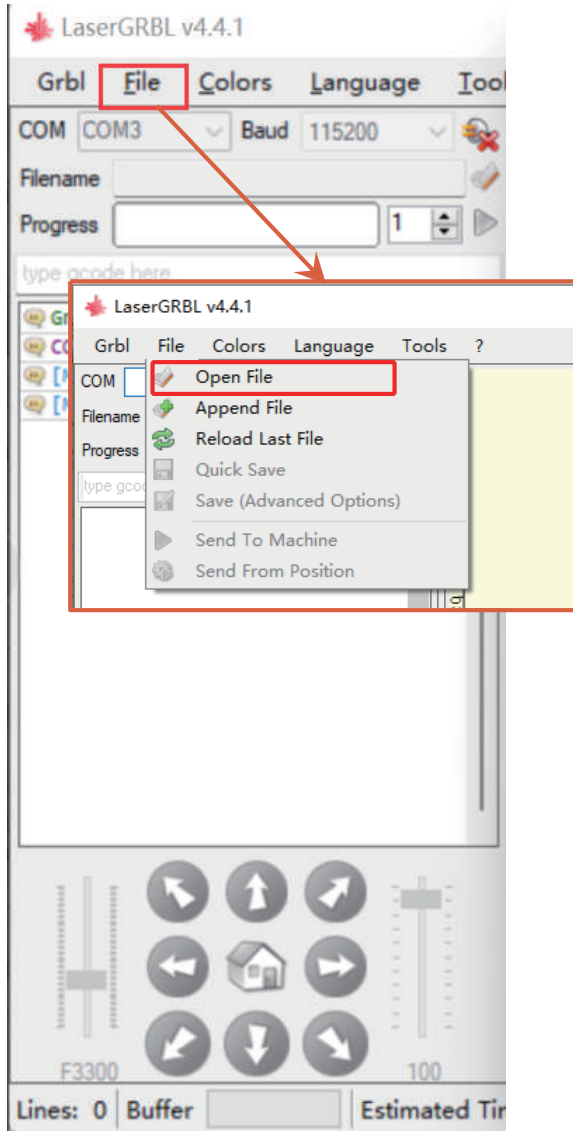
LaserGRBL v4.4.1

Grbl File Colors Language Tool

COM COM3 Baud 115200

Filename

Progress 1

type gcode here

Gr
CO
[M
[M

LaserGRBL v4.4.1

Grbl File Colors Language Tools ?

COM

Filename

Progress

type gco

Open File
Append File
Reload Last File
Quick Save
Save (Advanced Options)
Send To Machine
Send From Position

F3300

100

Lines: 0 Buffer Estimated Tir